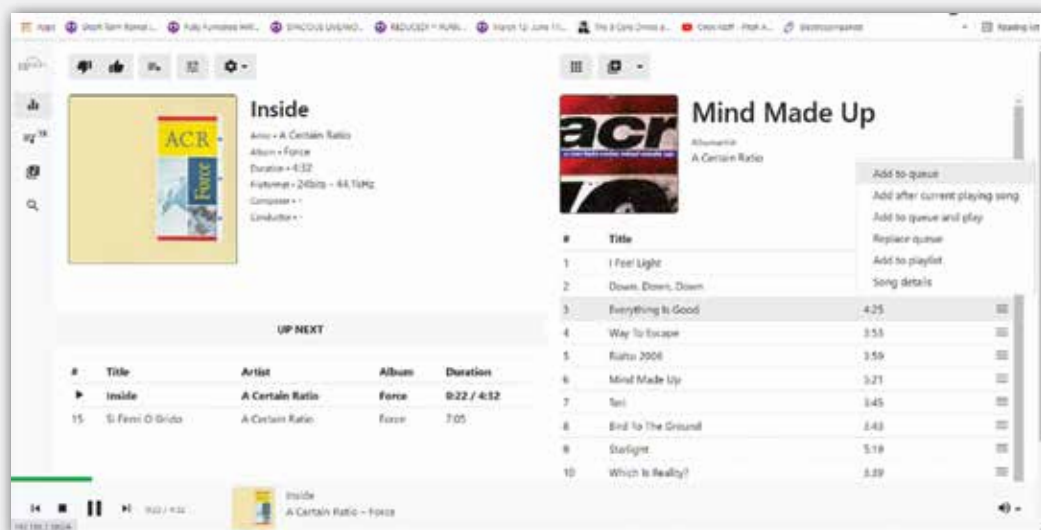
Inside

Artist • A Certain Ratio
Album • Force
Duration • 4:32
Format • 24bits – 44.1kHz
Composer • -
Conductor • -

ACR
Force

UP NEXT

| # | Title | Artist | Album | Duration |
|---|---|---|---|---|
| ▶ | Inside | A Certain Ratio | Force | 0:22 / 4:32 |
| 15 | Si Fermi O Grido | A Certain Ratio | Force | 7:05 |

Mind Made Up

Albumartist
A Certain Ratio

acr

| # | Title | |
|---|---|---|
| 1 | I Feel Light | |
| 2 | Down, Down, Down | |
| 3 | Everything Is Good | 4:25 |
| 4 | Way To Escape | 3:53 |
| 5 | Rialto 2008 | 3:59 |
| 6 | Mind Made Up | 3:21 |
| 7 | Teri | 3:45 |
| 8 | Bird To The Ground | 3:43 |
| 9 | Starlight | 5:18 |
| 10 | Which Is Reality? | 3:39 |

Add to queue
Add after current playing song
Add to queue and play
Replace queue
Add to playlist
Song details

0:22 / 4:32
Inside
A Certain Ratio – Force

Reading list